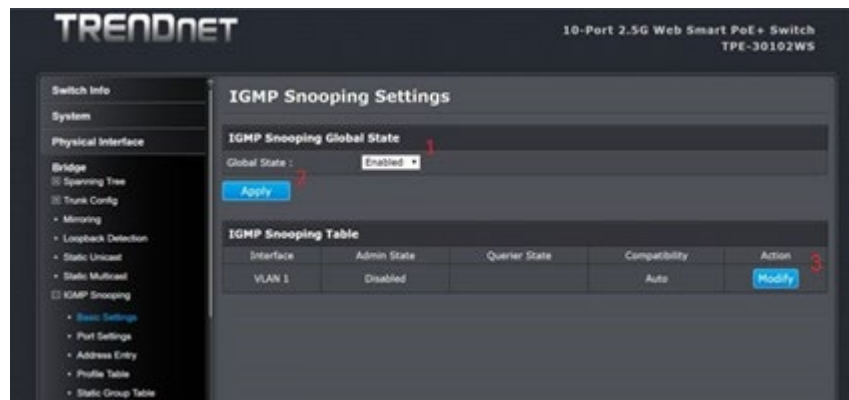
TRENDnET

10-Port 2.5G Web Smart PoE+ Switch
TPE-30102WS

Switch Info
System
Physical Interface
Bridge
⊞ Spanning Tree
⊞ Trunk Config
• Mirroring
• Loopback Detection
• Static Unicast
• Static Multicast
⊟ IGMP Snooping
• Basic Settings
• Port Settings
• Address Entry
• Profile Table
• Static Group Table

IGMP Snooping Settings

IGMP Snooping Global State
1
Global State : Enabled
2
Apply

IGMP Snooping Table

| Interface | Admin State | Querier State | Compatibility | Action |
|---|---|---|---|---|
| VLAN 1 | Disabled | | Auto | Modify |

3